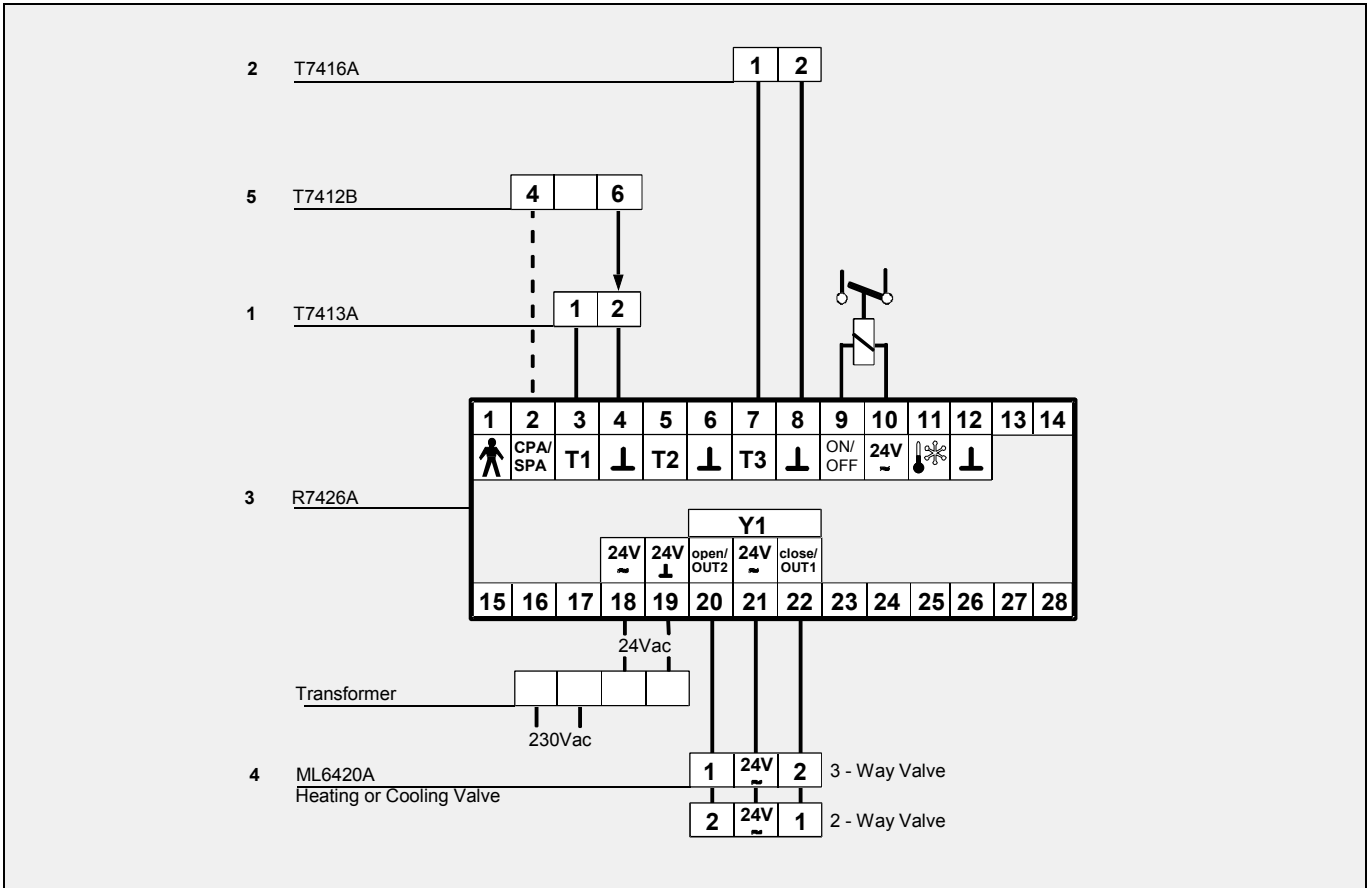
2 T7416A

1 2

5 T7412B

4 6

1 T7413A

1 2

| 1 | 2 | 3 | 4 | 5 | 6 | 7 | 8 | 9 | 10 | 11 | 12 | 13 | 14 |
|---|---|---|---|---|---|---|---|---|---|---|---|---|---|
|  | CPA/ SPA | T1 | ⊥ | T2 | ⊥ | T3 | ⊥ | ON/ OFF | 24V ~ |  | ⊥ |  |  |

3 R7426A

Y1

| 15 | 16 | 17 | 18 | 19 | 20 | 21 | 22 | 23 | 24 | 25 | 26 | 27 | 28 |
|---|---|---|---|---|---|---|---|---|---|---|---|---|---|
|  |  |  | 24V ~ | 24V ⊥ | open/ OUT2 | 24V ~ | close/ OUT1 |  |  |  |  |  |  |

24Vac

Transformer

230Vac

4 ML6420A
Heating or Cooling Valve

1 24V ~ 2 3 - Way Valve

2 24V ~ 1 2 - Way Valve